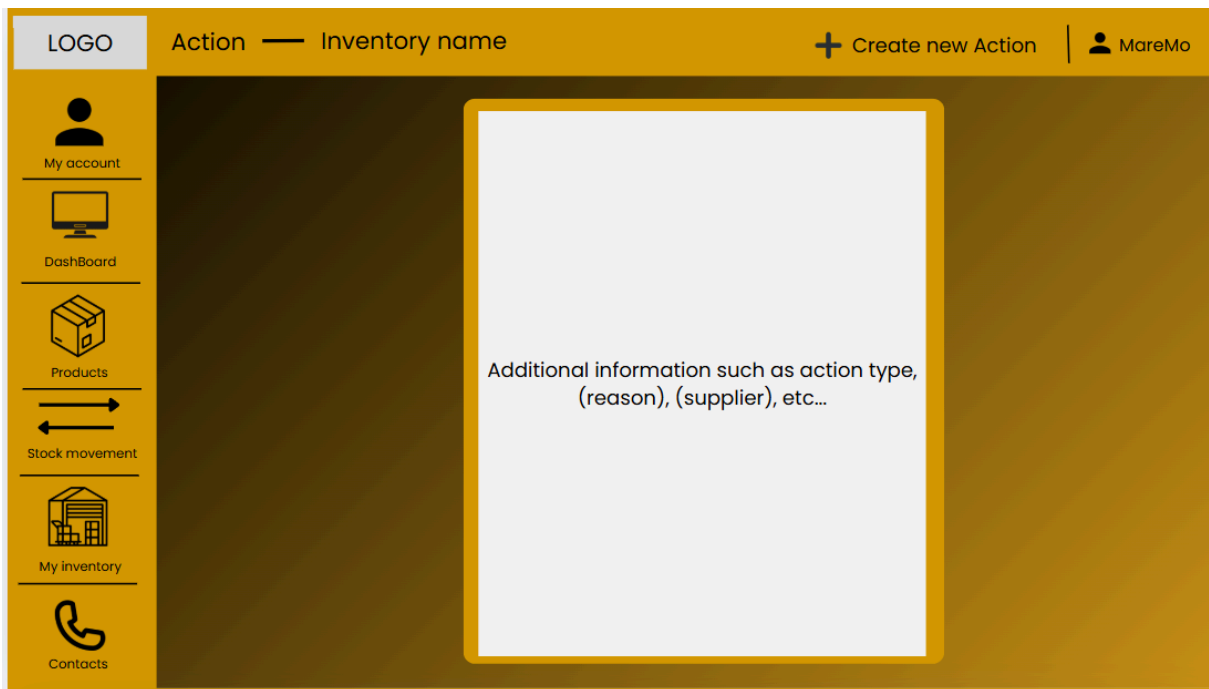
LOGO

Action — Inventory name

+ Create new Action

MareMo

My account

DashBoard

Products

Stock movement

My inventory

Contacts

Additional information such as action type, (reason), (supplier), etc...